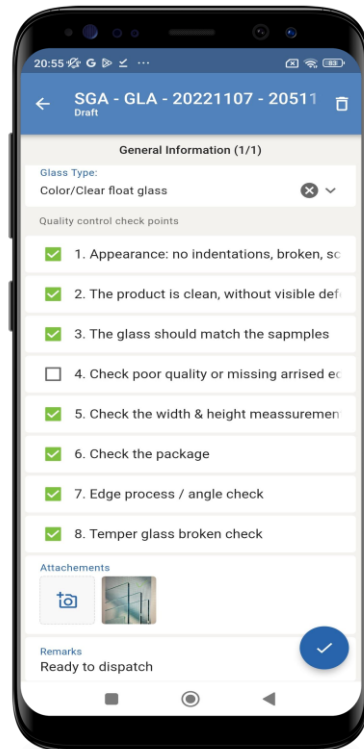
20:55 G ···

SGA - GLA - 20221107 - 20511
Draft

General Information (1/1)

Glass Type:
Color/Clear float glass

Quality control check points

1. Appearance: no indentations, broken, sc

2. The product is clean, without visible def

3. The glass should match the sapmples

4. Check poor quality or missing arrised ec

5. Check the width & height meassuremen

6. Check the package

7. Edge process / angle check

8. Temper glass broken check

Attachements

Remarks
Ready to dispatch